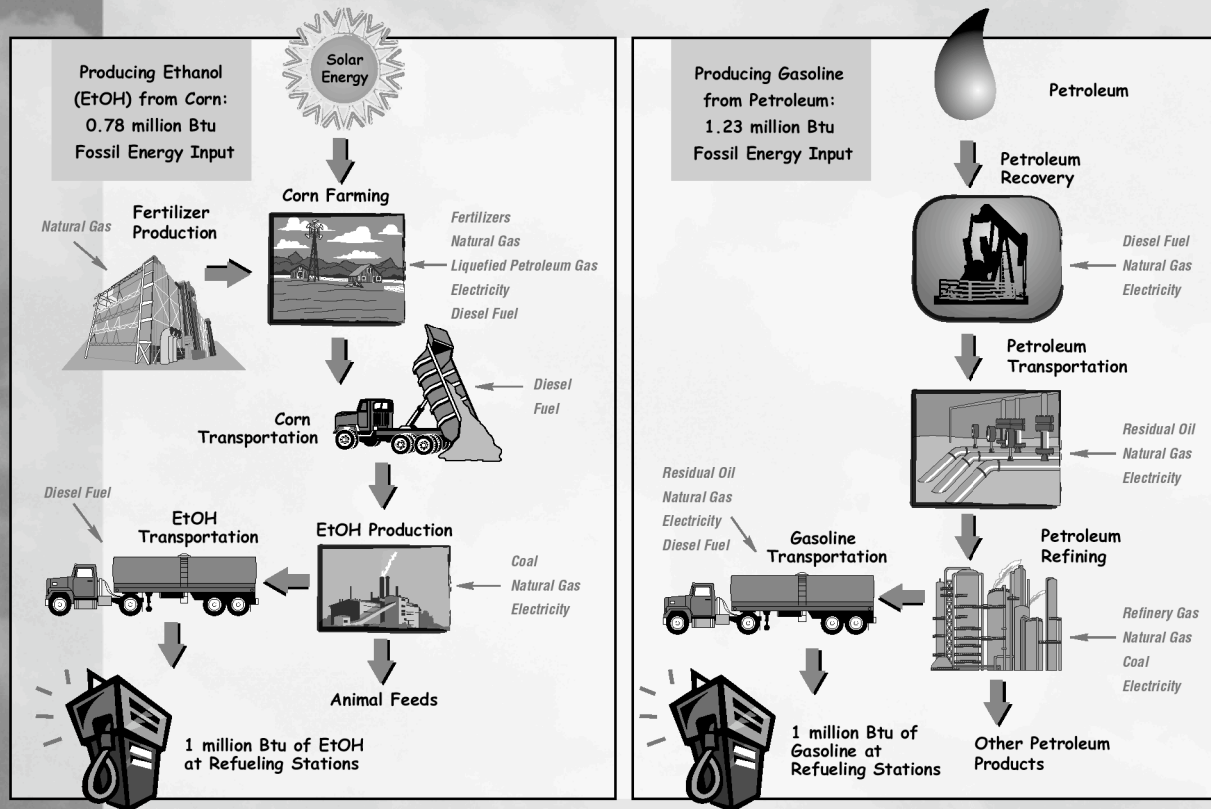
Producing Ethanol (EtOH) from Corn: 0.78 million Btu Fossil Energy Input

Solar Energy

Corn Farming

Natural Gas

Fertilizer Production

Fertilizers
Natural Gas
Liquefied Petroleum Gas
Electricity
Diesel Fuel

Diesel Fuel

Corn Transportation

Diesel Fuel

EtOH Transportation

EtOH Production

Coal
Natural Gas
Electricity

Animal Feeds

1 million Btu of EtOH at Refueling Stations

Producing Gasoline from Petroleum: 1.23 million Btu Fossil Energy Input

Petroleum

Petroleum Recovery

Diesel Fuel
Natural Gas
Electricity

Petroleum Transportation

Residual Oil
Natural Gas
Electricity

Residual Oil
Natural Gas
Electricity
Diesel Fuel

Gasoline Transportation

Petroleum Refining

Refinery Gas
Natural Gas
Coal
Electricity

1 million Btu of Gasoline at Refueling Stations

Other Petroleum Products